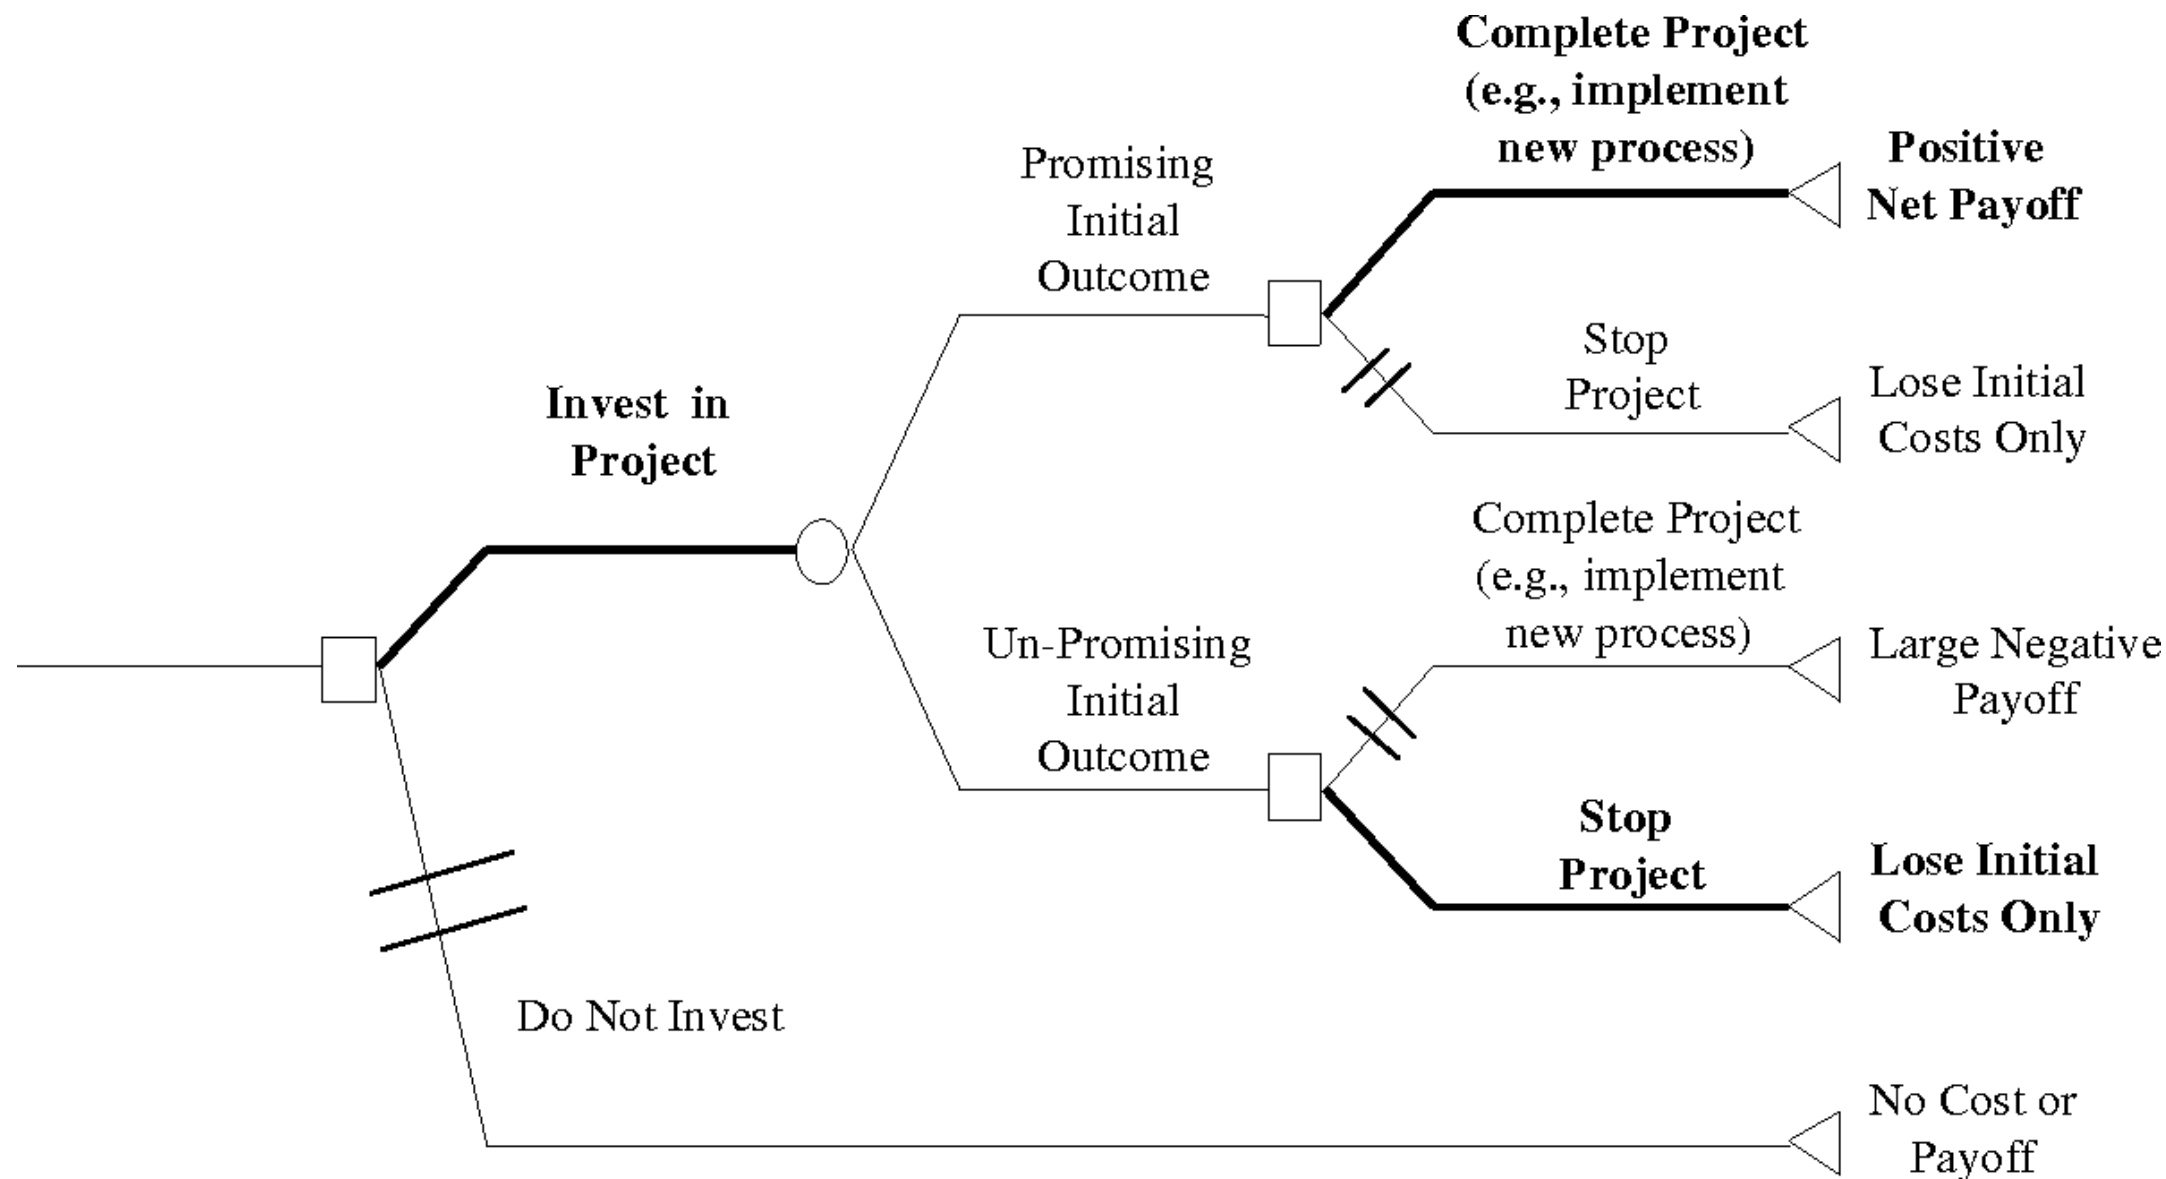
Invest in Project

Promising Initial Outcome

Complete Project (e.g., implement new process)

Positive Net Payoff

Stop Project

Lose Initial Costs Only

Un-Promising Initial Outcome

Complete Project (e.g., implement new process)

Large Negative Payoff

Stop Project

Lose Initial Costs Only

Do Not Invest

No Cost or Payoff